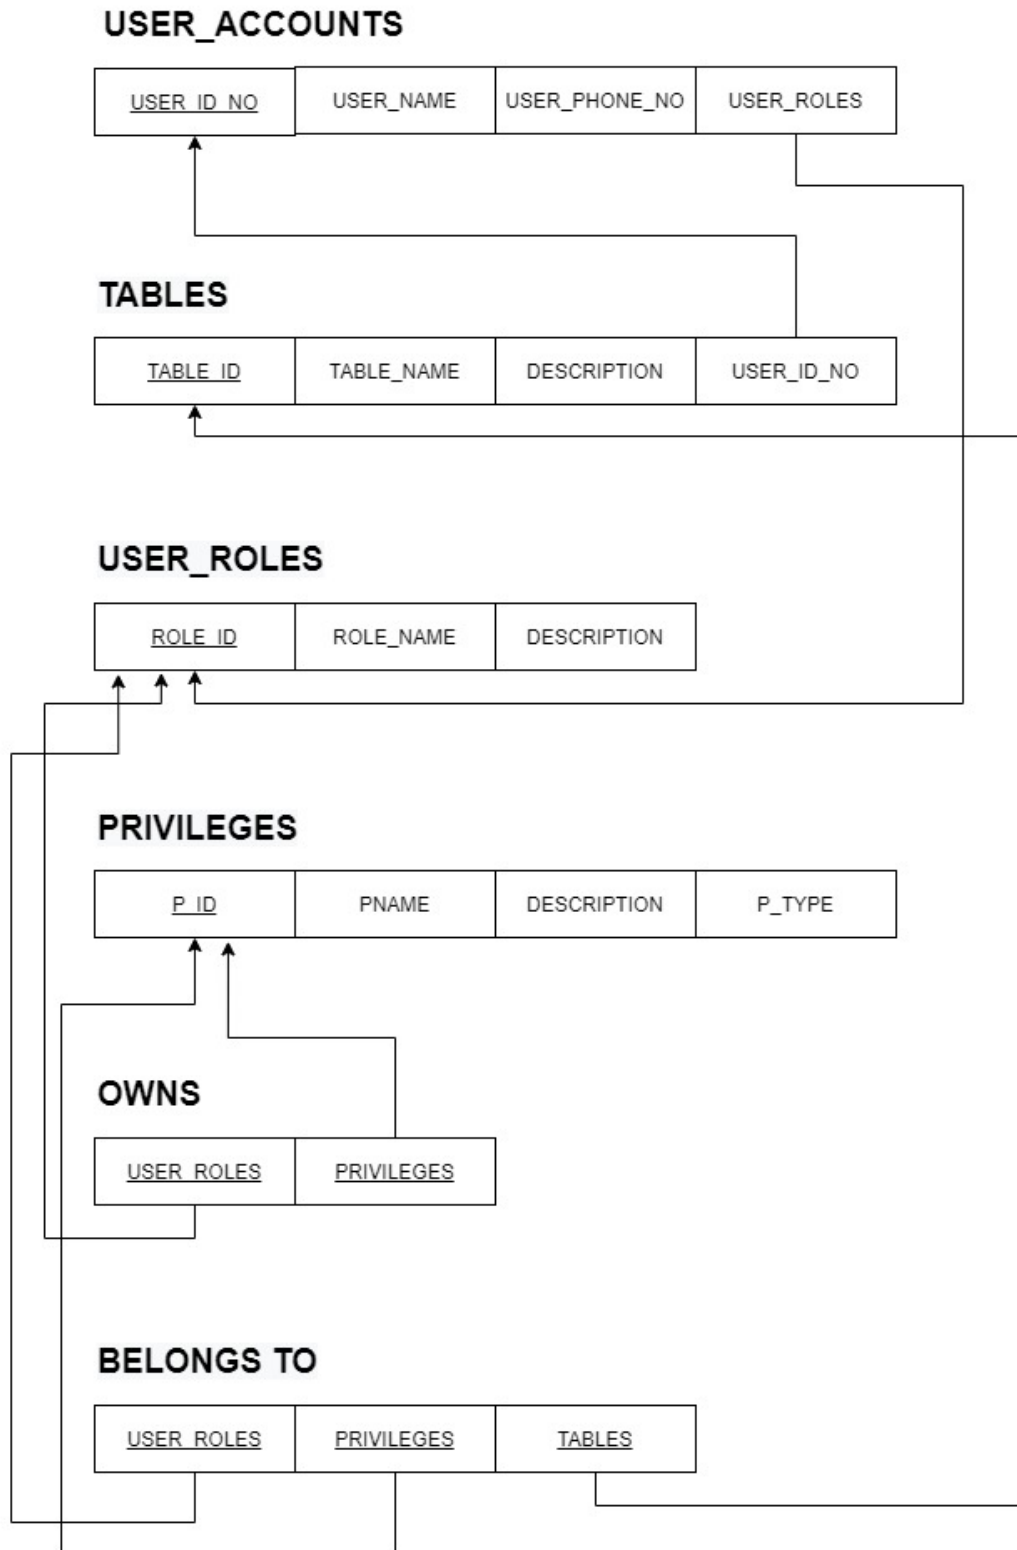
USER_ACCOUNTS

| USER_ID_NO | USER_NAME | USER_PHONE_NO | USER_ROLES |
|---|---|---|---|

TABLES

| TABLE_ID | TABLE_NAME | DESCRIPTION | USER_ID_NO |
|---|---|---|---|

USER_ROLES

| ROLE_ID | ROLE_NAME | DESCRIPTION |
|---|---|---|

PRIVILEGES

| P_ID | PNAME | DESCRIPTION | P_TYPE |
|---|---|---|---|

OWNS

| USER_ROLES | PRIVILEGES |
|---|---|

BELONGS TO

| USER_ROLES | PRIVILEGES | TABLES |
|---|---|---|